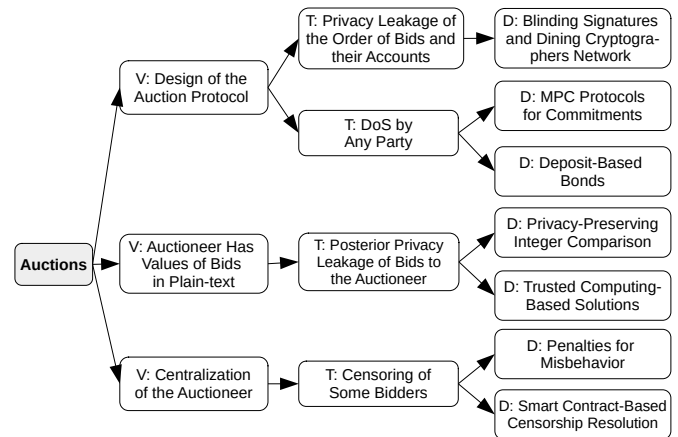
Auctions

V: Design of the Auction Protocol

T: Privacy Leakage of the Order of Bids and their Accounts

D: Blinding Signatures and Dining Cryptographers Network

T: DoS by Any Party

D: MPC Protocols for Commitments

D: Deposit-Based Bonds

V: Auctioneer Has Values of Bids in Plain-text

T: Posterior Privacy Leakage of Bids to the Auctioneer

D: Privacy-Preserving Integer Comparison

D: Trusted Computing-Based Solutions

V: Centralization of the Auctioneer

T: Censoring of Some Bidders

D: Penalties for Misbehavior

D: Smart Contract-Based Censorship Resolution